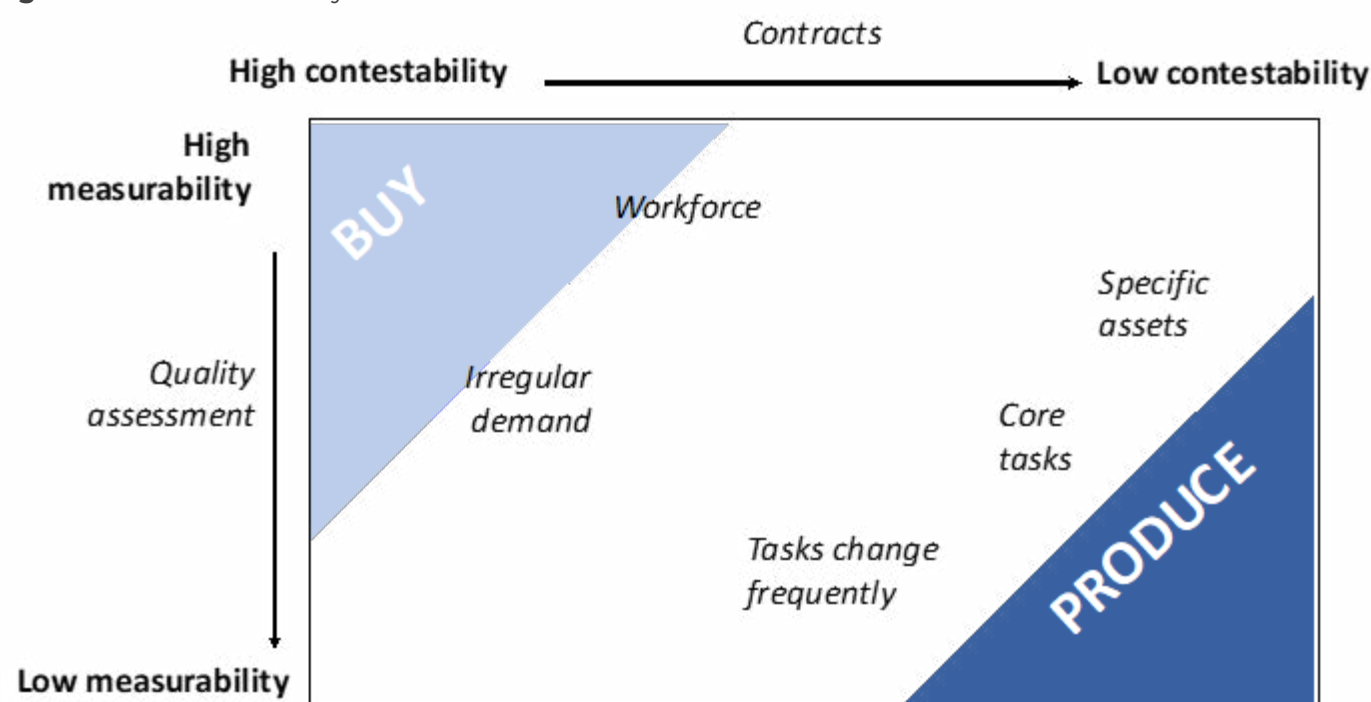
Contracts

High contestability

Low contestability

High measurability

Quality assessment

Low measurability

BUY

Workforce

Specific assets

Irregular demand

Core tasks

Tasks change frequently

PRODUCE